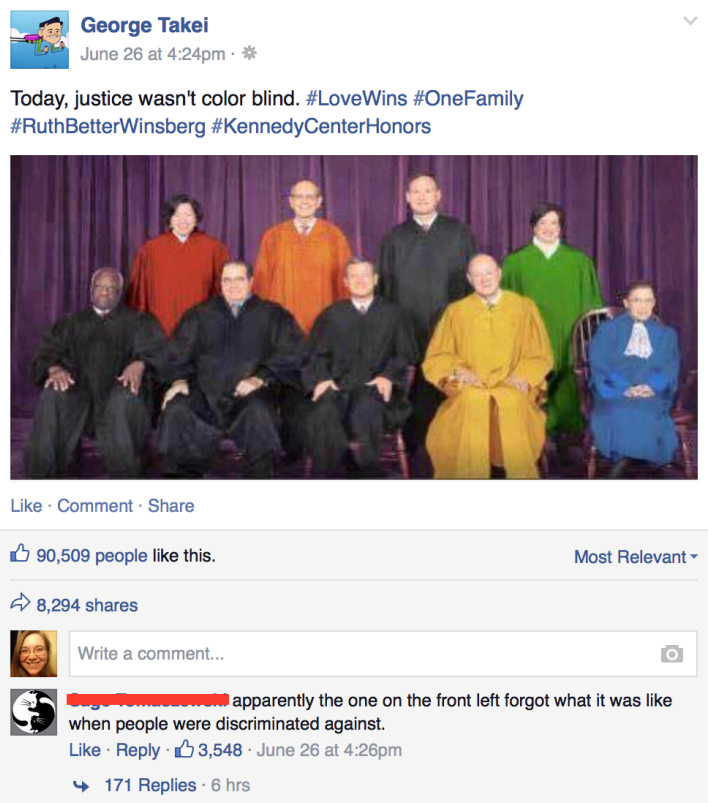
George Takei
June 26 at 4:24pm ·

Today, justice wasn't color blind. #LoveWins #OneFamily #RuthBetterWinsberg #KennedyCenterHonors

Like · Comment · Share

90,509 people like this.

Most Relevant

8,294 shares

Write a comment...

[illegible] apparently the one on the front left forgot what it was like when people were discriminated against.

Like · Reply · 3,548 · June 26 at 4:26pm

171 Replies · 6 hrs